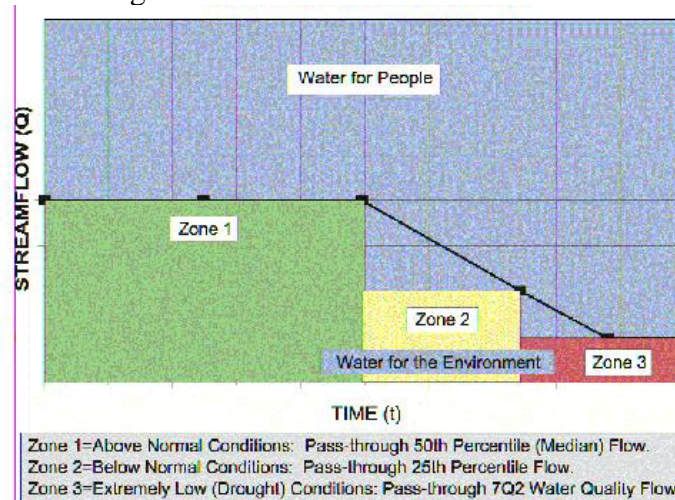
Water for People

STREAMFLOW (Q)

Zone 1

Zone 2

Water for the Environment

Zone 3

TIME (t)

Zone 1=Above Normal Conditions: Pass-through 50th Percentile (Median) Flow.
Zone 2=Below Normal Conditions: Pass-through 25th Percentile Flow.
Zone 3=Extremely Low (Drought) Conditions: Pass-through 7Q2 Water Quality Flow